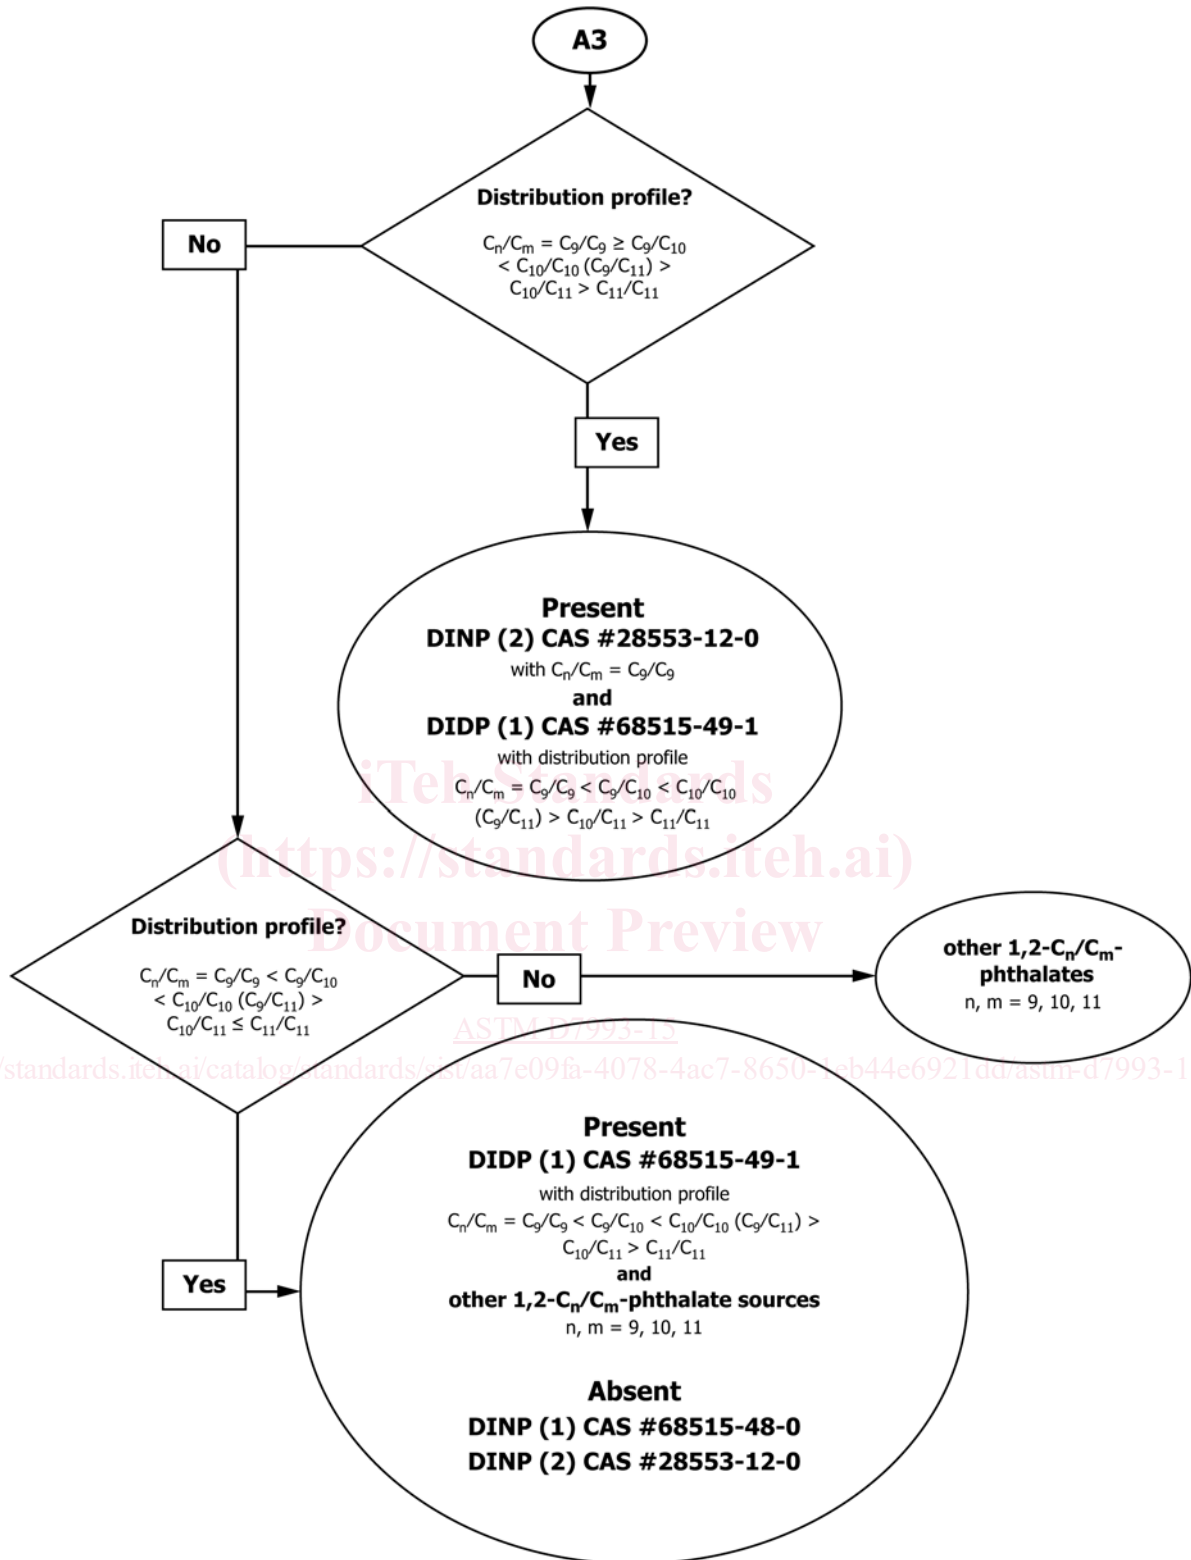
A3

Distribution profile?

$C_n/C_m = C_9/C_9 \geq C_9/C_{10} < C_{10}/C_{10} (C_9/C_{11}) > C_{10}/C_{11} > C_{11}/C_{11}$

No

Yes

Present
DINP (2) CAS #28553-12-0
with $C_n/C_m = C_9/C_9$
and
DIDP (1) CAS #68515-49-1
with distribution profile
$C_n/C_m = C_9/C_9 < C_9/C_{10} < C_{10}/C_{10} (C_9/C_{11}) > C_{10}/C_{11} > C_{11}/C_{11}$

iTeh Standards
(https://standards.iteh.ai)
Document Preview

Distribution profile?

$C_n/C_m = C_9/C_9 < C_9/C_{10} < C_{10}/C_{10} (C_9/C_{11}) > C_{10}/C_{11} \leq C_{11}/C_{11}$

No

other 1,2-$C_n/C_m$-phthalates
n, m = 9, 10, 11

ASTM D7993-15
https://standards.iteh.ai/catalog/standards/sist/aa7e09fa-4078-4ac7-8650-1eb44e6921dd/astm-d7993-15

Yes

Present
DIDP (1) CAS #68515-49-1
with distribution profile
$C_n/C_m = C_9/C_9 < C_9/C_{10} < C_{10}/C_{10} (C_9/C_{11}) > C_{10}/C_{11} > C_{11}/C_{11}$
and
other 1,2-$C_n/C_m$-phthalate sources
n, m = 9, 10, 11

Absent
DINP (1) CAS #68515-48-0
DINP (2) CAS #28553-12-0